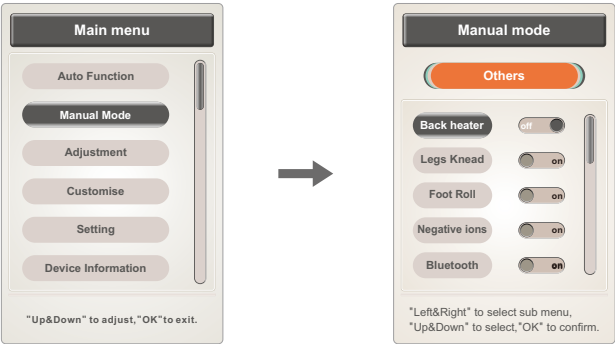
Main menu

Auto Function

Manual Mode

Adjustment

Customise

Setting

Device Information

"Up&Down" to adjust,"OK"to exit.

Manual mode

Others

Back heater off

Legs Knead on

Foot Roll on

Negative ions on

Bluetooth on

"Left&Right" to select sub menu, "Up&Down" to select,"OK" to confirm.